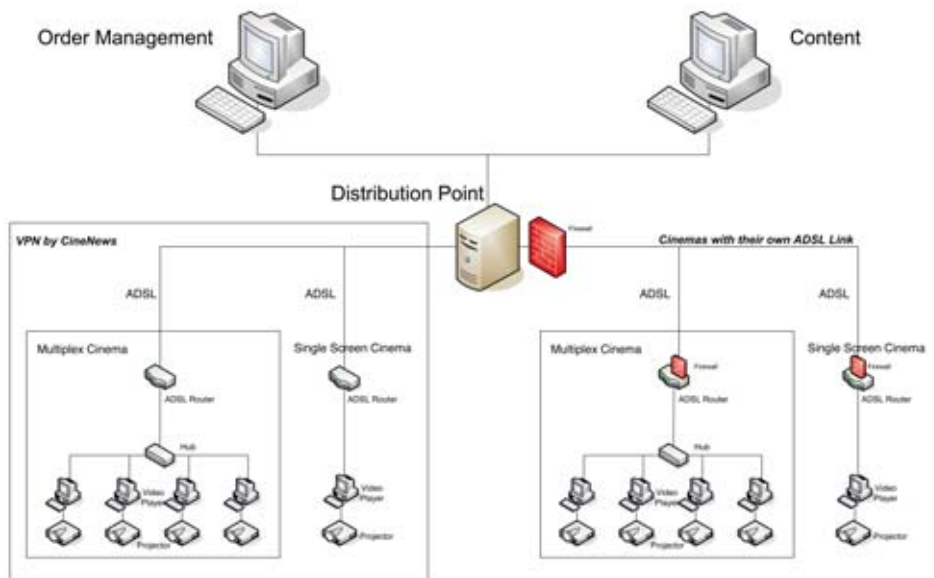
Order Management

Content

Distribution Point

Firewall

VPN by CineNews

Cinemas with their own ADSL Link

ADSL

ADSL

ADSL

ADSL

Multiplex Cinema

ADSL Router

Hub

Video Player

Projector

Single Screen Cinema

ADSL Router

Video Player

Projector

Multiplex Cinema

Firewall

ADSL Router

Hub

Video Player

Projector

Single Screen Cinema

Firewall

ADSL Router

Video Player

Projector